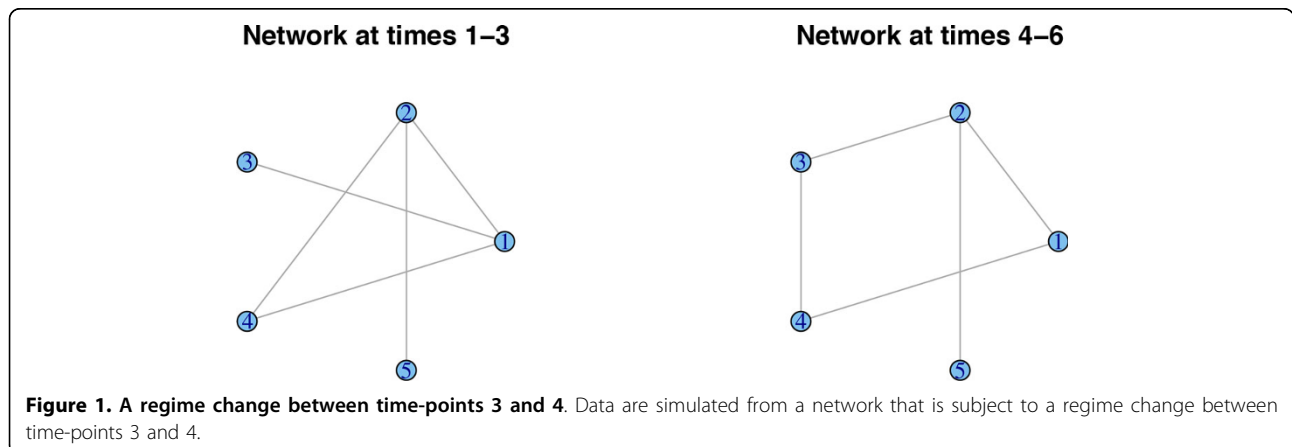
Network at times 1–3

2
3
1
4
5

Network at times 4–6

2
3
1
4
5

**Figure 1. A regime change between time-points 3 and 4**. Data are simulated from a network that is subject to a regime change between time-points 3 and 4.